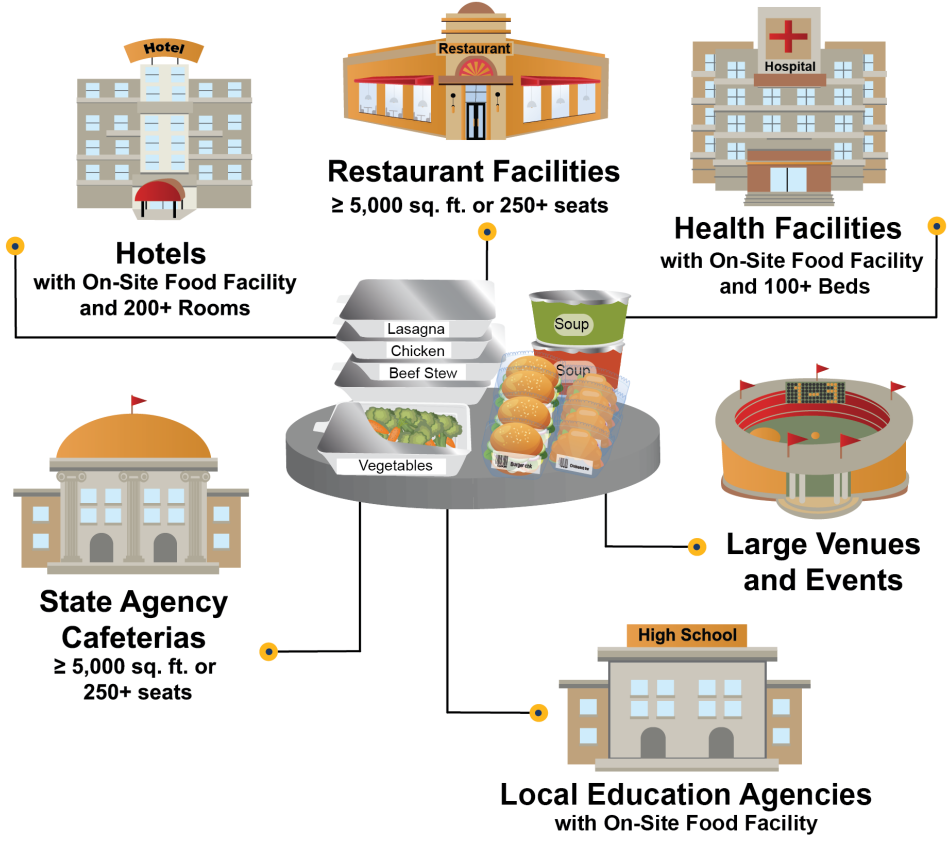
Hotel

Restaurant

Hospital

Restaurant Facilities
≥ 5,000 sq. ft. or 250+ seats

Hotels
with On-Site Food Facility and 200+ Rooms

Health Facilities
with On-Site Food Facility and 100+ Beds

Lasagna
Chicken
Beef Stew
Vegetables
Soup
Soup
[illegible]
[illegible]

State Agency Cafeterias
≥ 5,000 sq. ft. or 250+ seats

Large Venues and Events

High School

Local Education Agencies
with On-Site Food Facility